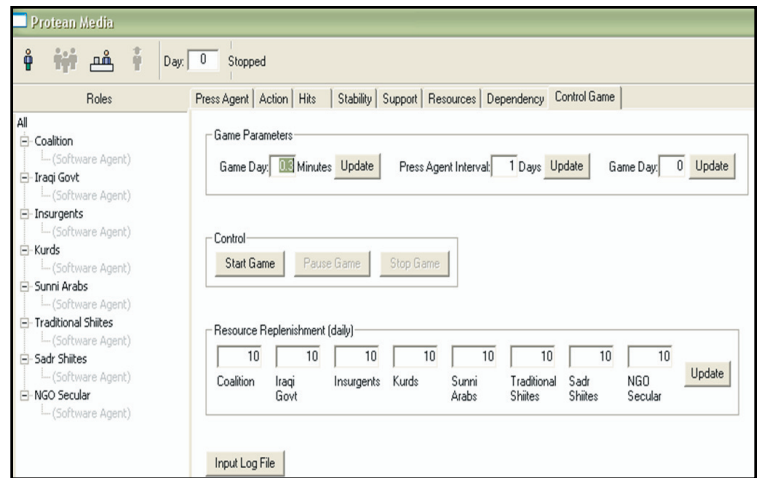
Protean Media

Day: 0 Stopped

Roles

All
Coalition
(Software Agent)
Iraqi Govt
(Software Agent)
Insurgents
(Software Agent)
Kurds
(Software Agent)
Sunni Arabs
(Software Agent)
Traditional Shiites
(Software Agent)
Sadr Shiites
(Software Agent)
NGO Secular
(Software Agent)

Press Agent | Action | Hits | Stability | Support | Resources | Dependency | Control Game

Game Parameters

Game Day: 0.3 Minutes Update

Press Agent Interval: 1 Days Update

Game Day: 0 Update

Control

Start Game Pause Game Stop Game

Resource Replenishment (daily)

| 10 | 10 | 10 | 10 | 10 | 10 | 10 | 10 |
|---|---|---|---|---|---|---|---|
| Coalition | Iraqi Govt | Insurgents | Kurds | Sunni Arabs | Traditional Shiites | Sadr Shiites | NGO Secular |

Update

Input Log File